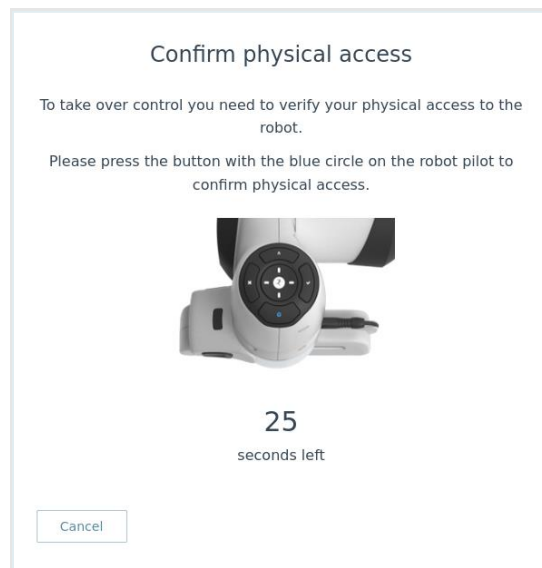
Confirm physical access

To take over control you need to verify your physical access to the robot.

Please press the button with the blue circle on the robot pilot to confirm physical access.

25

seconds left

Cancel